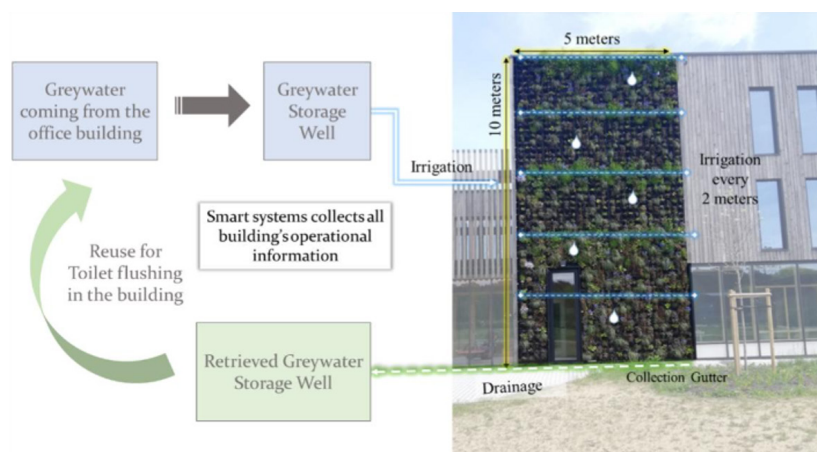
Greywater coming from the office building

Greywater Storage Well

Irrigation

5 meters

10 meters

Irrigation every 2 meters

Smart systems collects all building's operational information

Reuse for Toilet flushing in the building

Retrieved Greywater Storage Well

Drainage

Collection Gutter